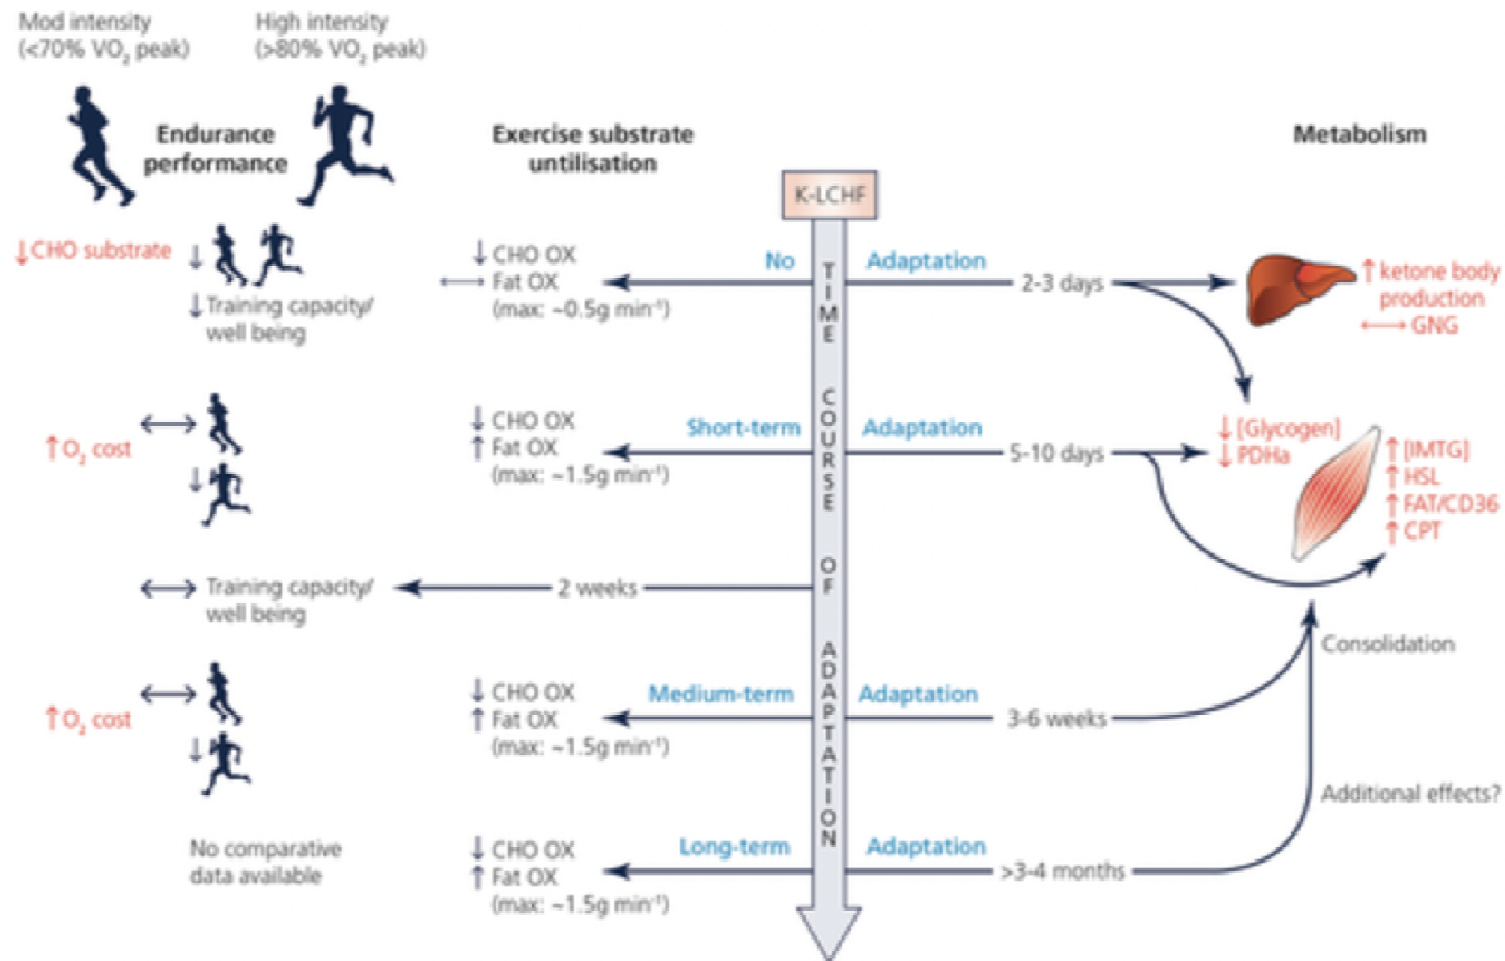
Mod intensity ($<70\%$ $VO_2$ peak)

High intensity ($>80\%$ $VO_2$ peak)

Endurance performance

Exercise substrate untilisation

Metabolism

K-LCHF

TIME COURSE OF ADAPTATION

↓CHO substrate ↓

↓Training capacity/ well being

↓ CHO OX
⟷ Fat OX
(max: ~0.5g min⁻¹)

No Adaptation

2-3 days

↑ketone body production
⟷ GNG

↑$O_2$ cost ⟷ ↓

↓ CHO OX
↑ Fat OX
(max: ~1.5g min⁻¹)

Short-term Adaptation

5-10 days

↓[Glycogen]
↓PDHa

↑[IMTG]
↑HSL
↑FAT/CD36
↑CPT

⟷ Training capacity/ well being

2 weeks

Consolidation

↑$O_2$ cost ⟷ ↓

↓ CHO OX
↑ Fat OX
(max: ~1.5g min⁻¹)

Medium-term Adaptation

3-6 weeks

Additional effects?

No comparative data available

↓ CHO OX
↑ Fat OX
(max: ~1.5g min⁻¹)

Long-term Adaptation

>3-4 months